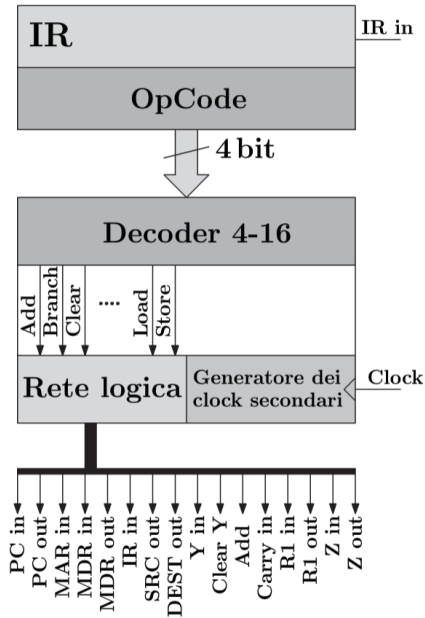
IR
IR in
OpCode
4 bit
Decoder 4-16
Add
Branch
Clear
....
Load
Store
Rete logica
Generatore dei clock secondari
Clock
PC in
PC out
MAR in
MDR in
MDR out
IR in
SRC out
DEST out
Y in
Clear Y
Add
Carry in
R1 in
R1 out
Z in
Z out